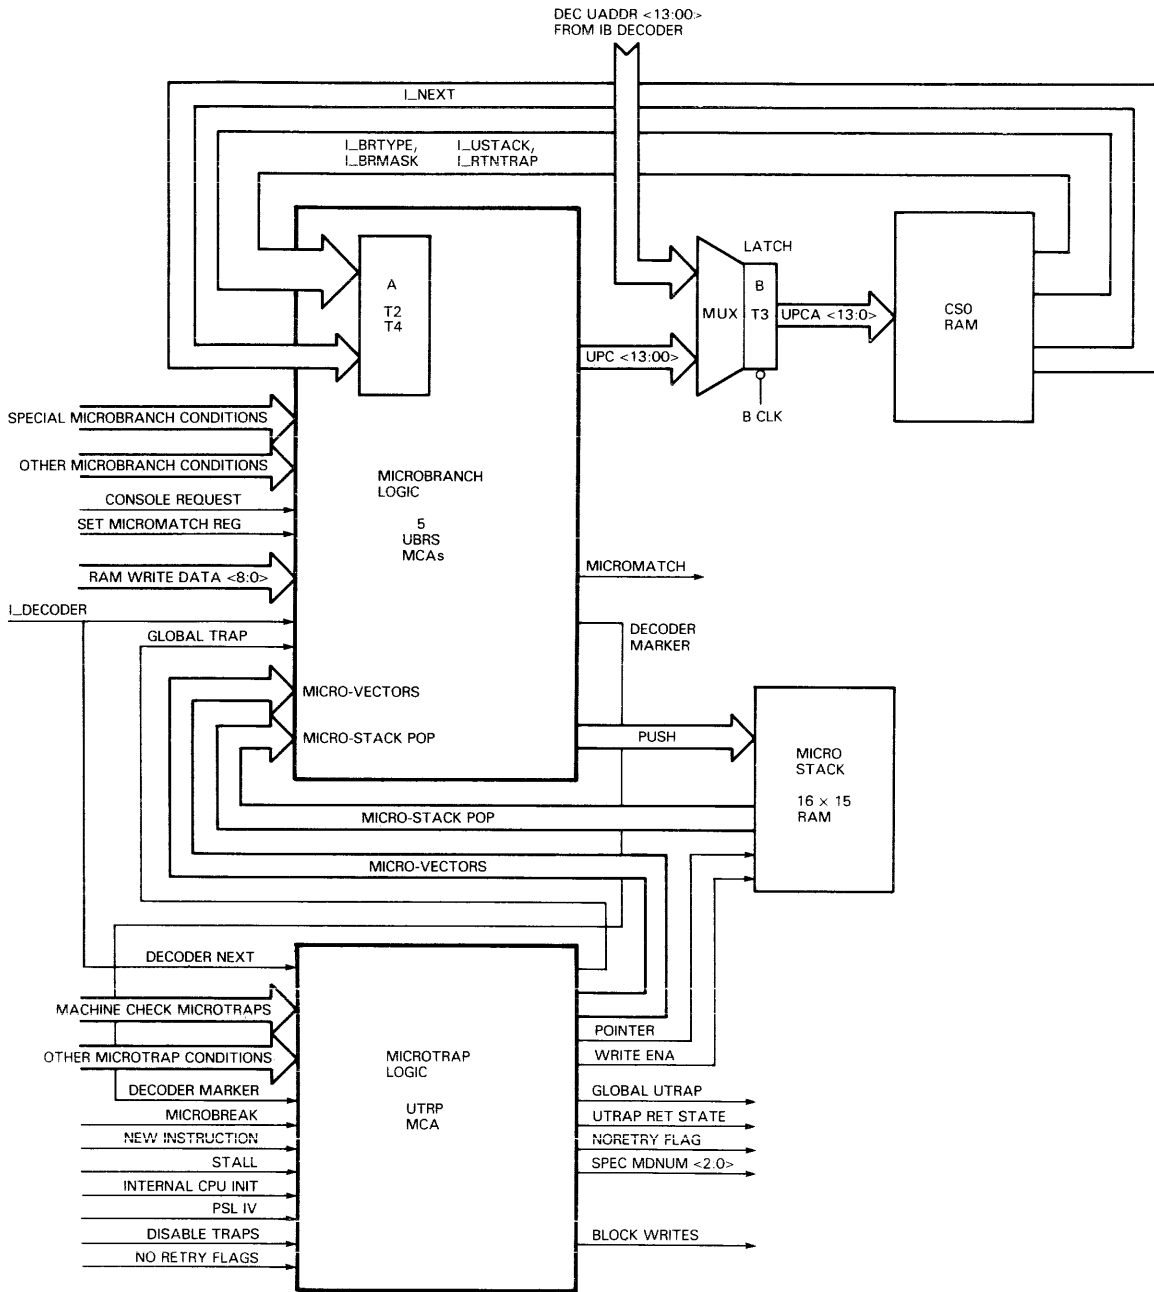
DEC UADDR <13:00>
FROM IB DECODER

I_NEXT

I_BRTYPE,
I_BRMASK

I_USTACK,
I_RTNTRAP

A
T2
T4

LATCH

MUX

B
T3

UPCA <13:0>

CS0
RAM

UPC <13:00>

B CLK

SPECIAL MICROBRANCH CONDITIONS

OTHER MICROBRANCH CONDITIONS

CONSOLE REQUEST

SET MICROMATCH REG

RAM WRITE DATA <8:0>

I_DECODER

MICROBRANCH
LOGIC

5
UBRS
MCAs

MICROMATCH

GLOBAL TRAP

DECODER
MARKER

MICRO-VECTORS

MICRO-STACK POP

PUSH

MICRO
STACK

16 × 15
RAM

MICRO-STACK POP

MICRO-VECTORS

DECODER NEXT

MACHINE CHECK MICROTRAPS

OTHER MICROTRAP CONDITIONS

DECODER MARKER

MICROBREAK

NEW INSTRUCTION

STALL

INTERNAL CPU INIT

PSL IV

DISABLE TRAPS

NO RETRY FLAGS

MICROTRAP
LOGIC

UTRP
MCA

POINTER

WRITE ENA

GLOBAL UTRAP

UTRAP RET STATE

NORETRY FLAG

SPEC MDNUM <2:0>

BLOCK WRITES